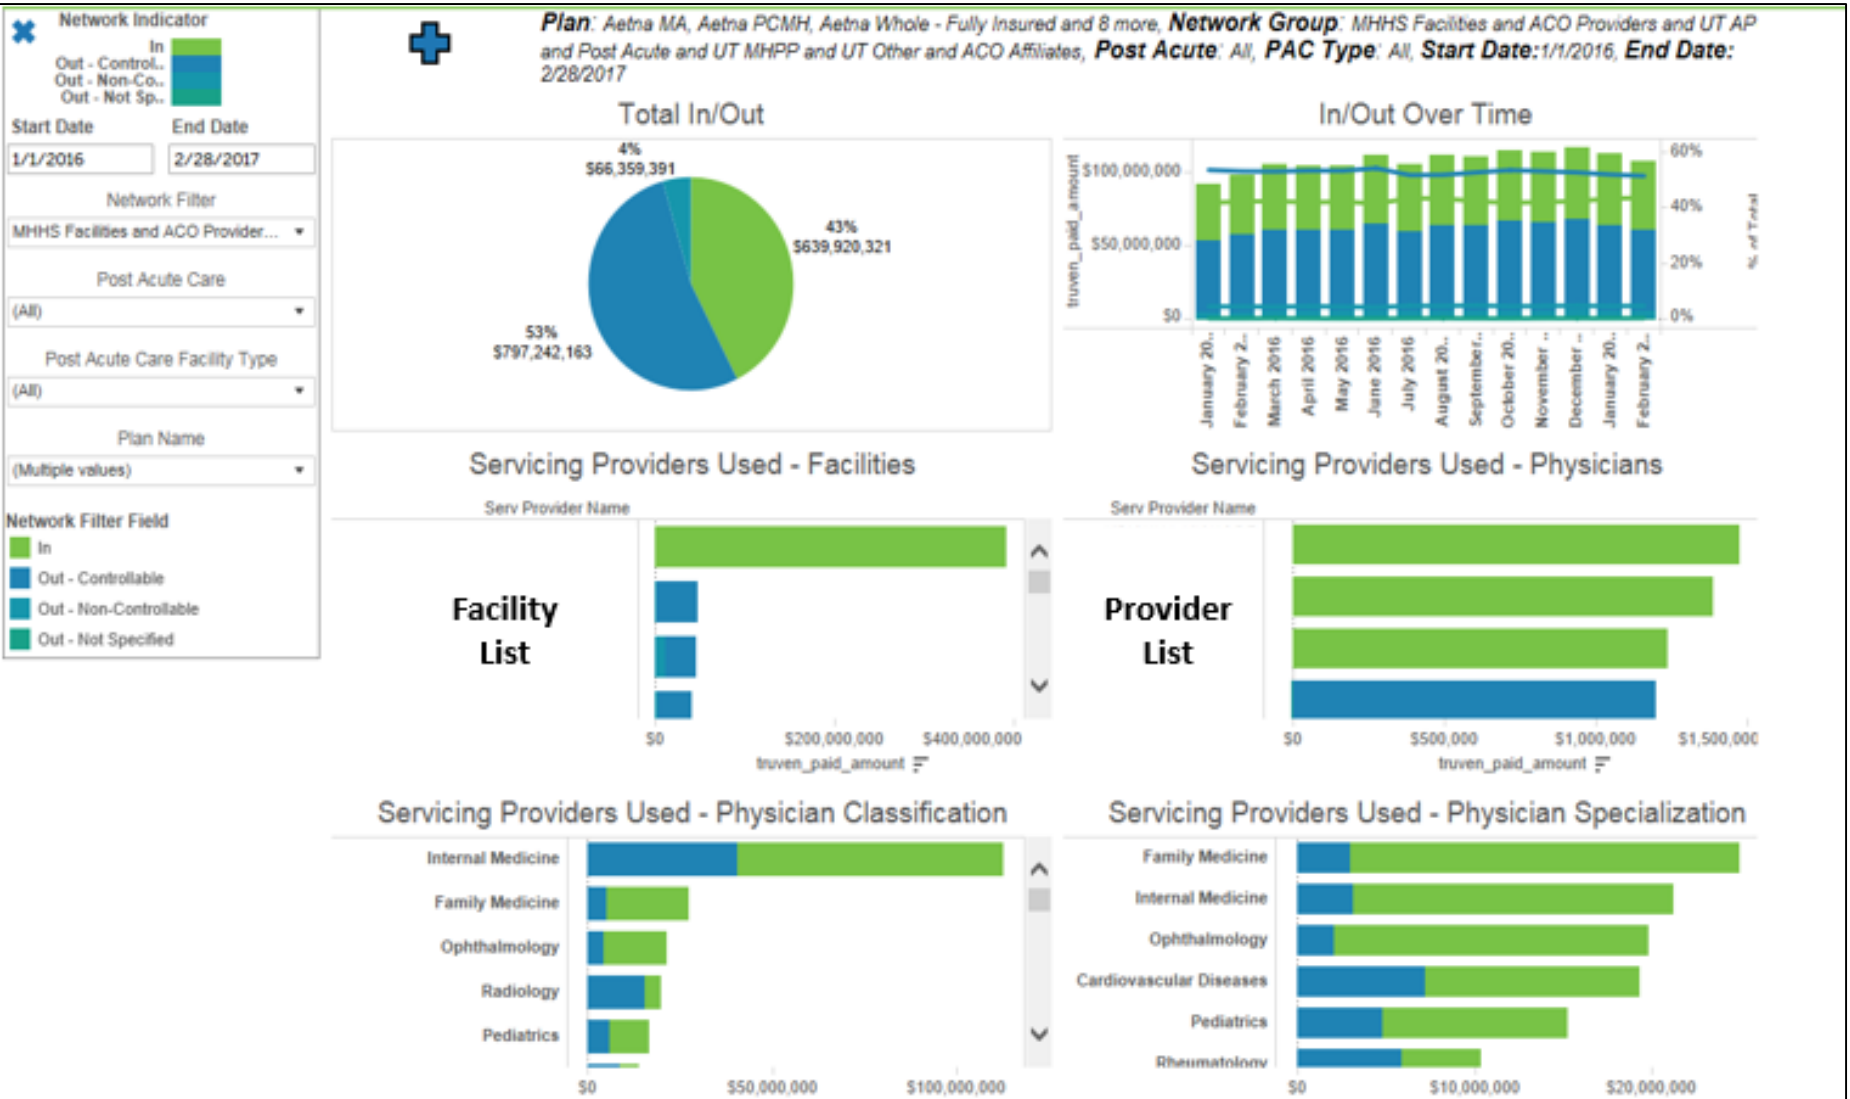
Network Indicator
In
Out - Control..
Out - Non-Co..
Out - Not Sp..

Start Date
End Date
1/1/2016
2/28/2017

Network Filter
MHHS Facilities and ACO Provider...

Post Acute Care
(All)

Post Acute Care Facility Type
(All)

Plan Name
(Multiple values)

Network Filter Field
In
Out - Controllable
Out - Non-Controllable
Out - Not Specified

**Plan**: Aetna MA, Aetna PCMH, Aetna Whole - Fully Insured and 8 more, **Network Group**: MHHS Facilities and ACO Providers and UT AP and Post Acute and UT MHPP and UT Other and ACO Affiliates, **Post Acute**: All, **PAC Type**: All, **Start Date**:1/1/2016, **End Date**: 2/28/2017

Total In/Out

4%
$66,359,391
43%
$639,920,321
53%
$797,242,163

In/Out Over Time

truven_paid_amount
$100,000,000
$50,000,000
$0
60%
40%
20%
0%
% of Total
January 20..
February 2..
March 2016
April 2016
May 2016
June 2016
July 2016
August 20..
September..
October 20..
November ..
December ..
January 20..
February 2..

Servicing Providers Used - Facilities
Serv Provider Name
Facility List
$0
$200,000,000
$400,000,000
truven_paid_amount

Servicing Providers Used - Physicians
Serv Provider Name
Provider List
$0
$500,000
$1,000,000
$1,500,000
truven_paid_amount

Servicing Providers Used - Physician Classification
Internal Medicine
Family Medicine
Ophthalmology
Radiology
Pediatrics
$0
$50,000,000
$100,000,000

Servicing Providers Used - Physician Specialization
Family Medicine
Internal Medicine
Ophthalmology
Cardiovascular Diseases
Pediatrics
Rheumatology
$0
$10,000,000
$20,000,000